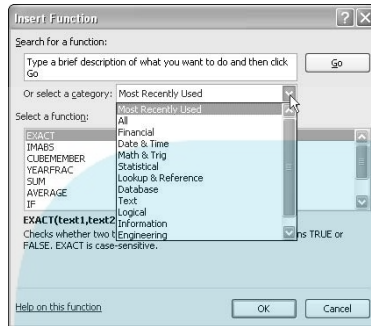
Insert Function

?

Search for a function:

Type a brief description of what you want to do and then click Go

Go

Or select a category: Most Recently Used

Most Recently Used
All
Financial
Date & Time
Math & Trig
Statistical
Lookup & Reference
Database
Text
Logical
Information
Engineering

Select a function:

EXACT
IMABS
CUBEMEMBER
YEARFRAC
SUM
AVERAGE
IF

EXACT(text1,text2

Checks whether two t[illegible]ns TRUE or FALSE. EXACT is case-sensitive.

Help on this function

OK

Cancel